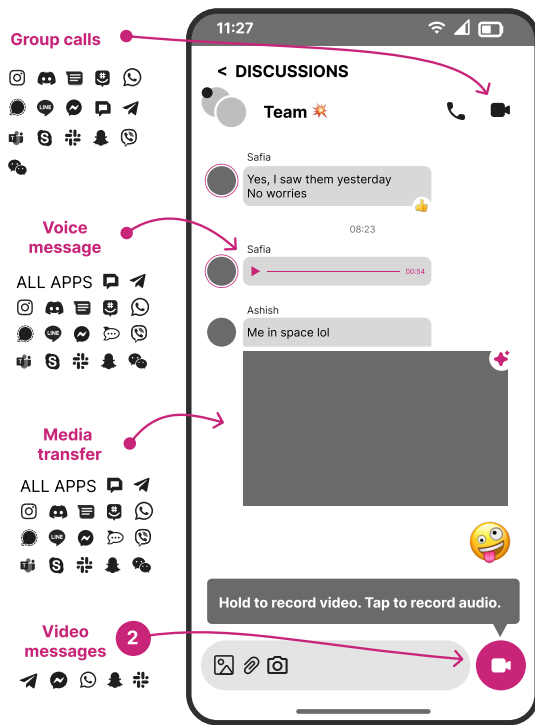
Group calls

Voice message

ALL APPS

Media transfer

ALL APPS

Video messages

2

11:27

< DISCUSSIONS

Team 💥

Safia

Yes, I saw them yesterday
No worries

08:23

Safia

00:54

Ashish

Me in space lol

Hold to record video. Tap to record audio.